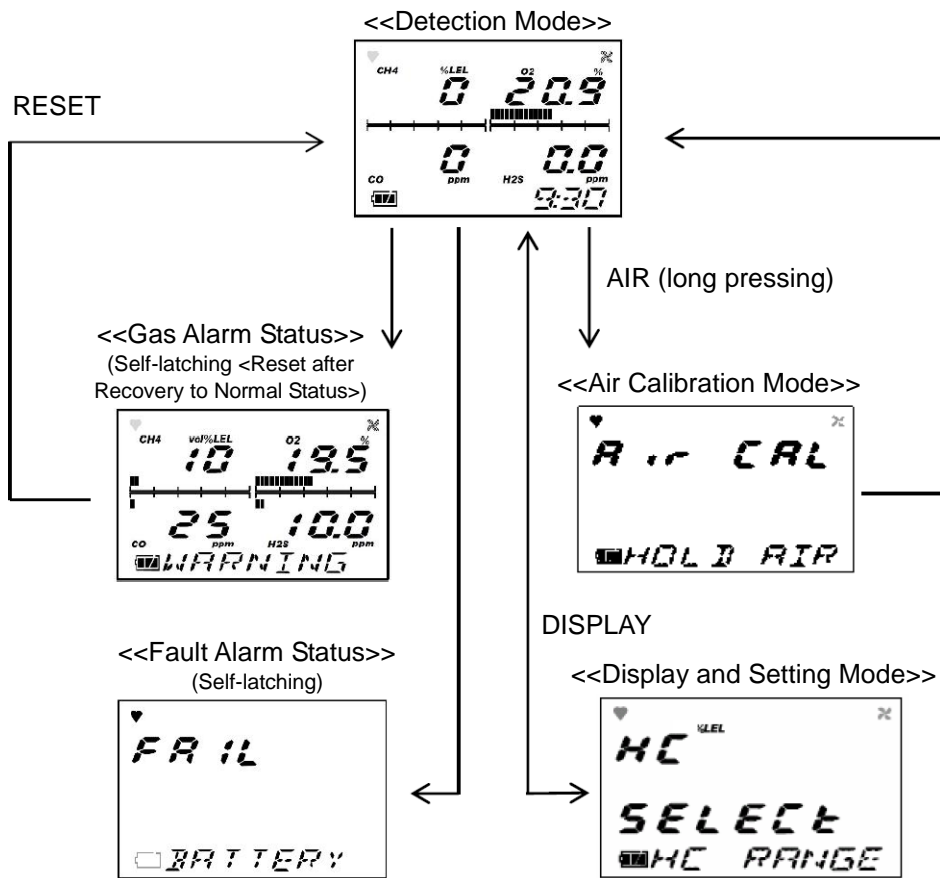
<<Detection Mode>>

CH4 %LEL O2 %
0 20.9
0 0.0
CO ppm H2S ppm
9:30

RESET

AIR (long pressing)

<<Gas Alarm Status>>
(Self-latching <Reset after Recovery to Normal Status>)

CH4 vol%LEL O2 %
10 19.5
25 10.0
CO ppm H2S ppm
WARNING

<<Air Calibration Mode>>

Air CAL
HOLD AIR

DISPLAY

<<Fault Alarm Status>>
(Self-latching)

FAIL
BATTERY

<<Display and Setting Mode>>

HC %LEL
SELECt
HC RANGE